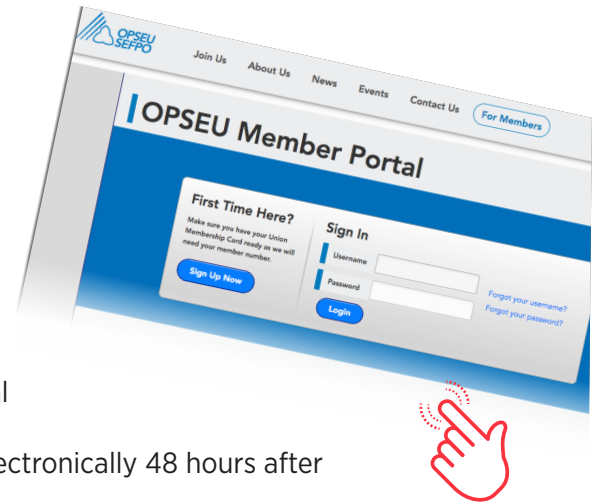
OPSEU SEFPO

Join Us About Us News Events Contact Us For Members

OPSEU Member Portal

First Time Here?

Make sure you have your Union Membership Card ready as we will need your member number.

Sign Up Now

Sign In

Username

Password

Login

Forgot your username?

Forgot your password?

l

ectronically 48 hours after